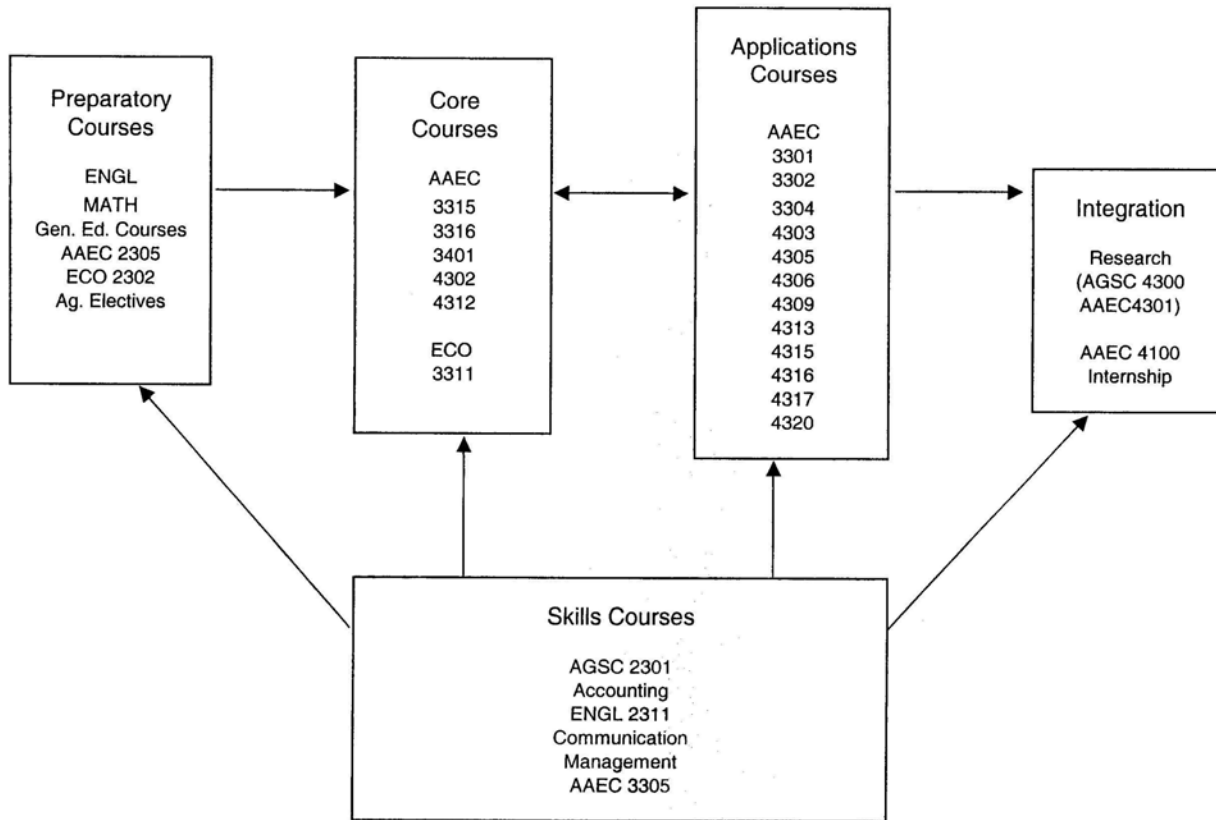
Preparatory Courses

ENGL
MATH
Gen. Ed. Courses
AAEC 2305
ECO 2302
Ag. Electives

Core Courses

AAEC
3315
3316
3401
4302
4312

ECO
3311

Applications Courses

AAEC
3301
3302
3304
4303
4305
4306
4309
4313
4315
4316
4317
4320

Integration

Research
(AGSC 4300
AAEC4301)

AAEC 4100
Internship

Skills Courses

AGSC 2301
Accounting
ENGL 2311
Communication
Management
AAEC 3305